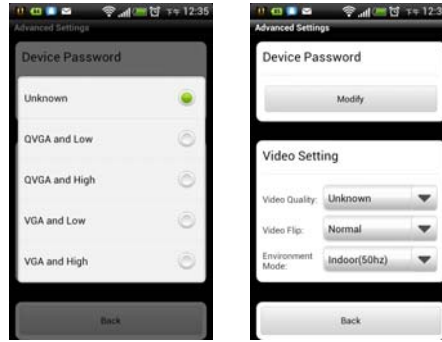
12:35
Advanced Settings
Device Password
Unknown
QVGA and Low
QVGA and High
VGA and Low
VGA and High
Back

12:
Advanced Settings
Device Password
Modify
Video Setting
Video Quality: Unknown
Video Flip: Normal
Environment Mode: Indoor(50hz)
Back